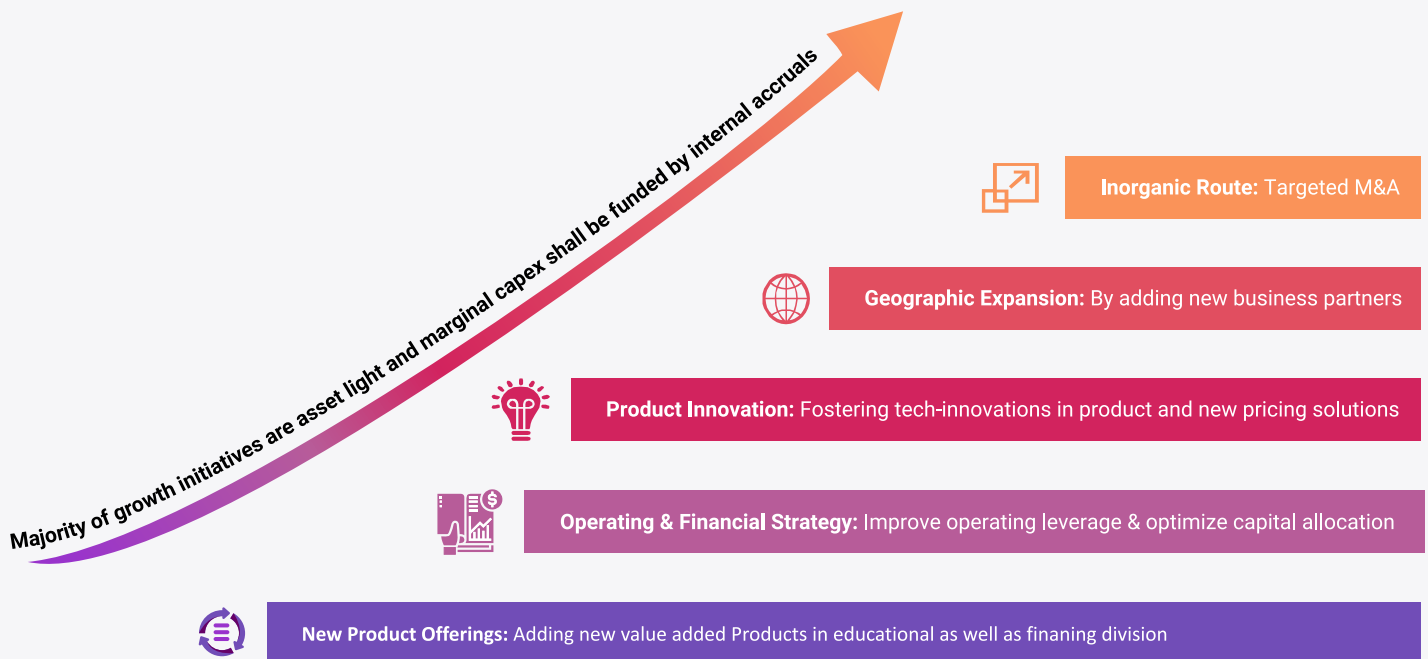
Majority of growth initiatives are asset light and marginal capex shall be funded by internal accruals

Inorganic Route: Targeted M&A

Geographic Expansion: By adding new business partners

Product Innovation: Fostering tech-innovations in product and new pricing solutions

Operating & Financial Strategy: Improve operating leverage & optimize capital allocation

New Product Offerings: Adding new value added Products in educational as well as finaning division